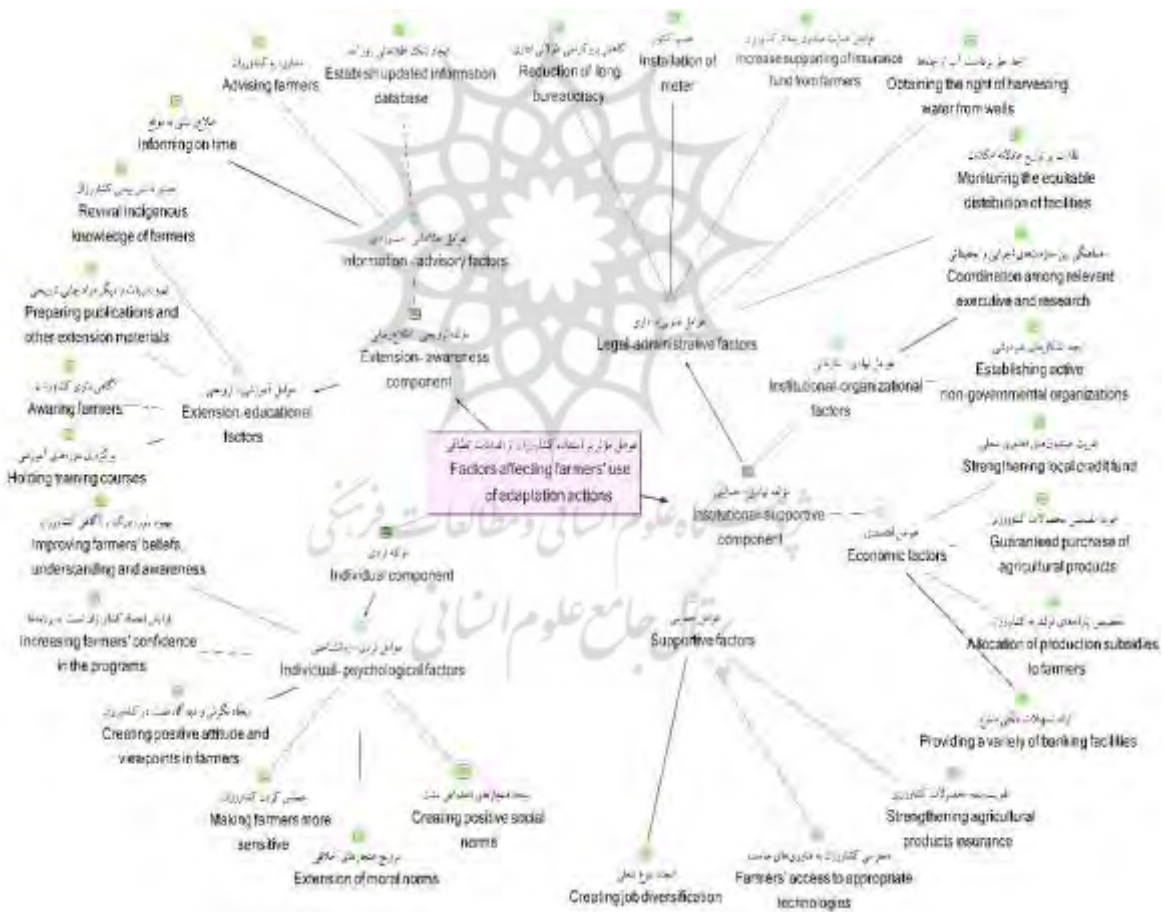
Advising farmers

Establish updated information database

Reduction of long bureaucracy

Installation of meter

Increase supporting of insurance fund from farmers

Obtaining the right of harvesting water from wells

Informing on time

Monitoring the equitable distribution of facilities

Revival indigenous knowledge of farmers

Coordination among relevant executive and research

Information - advisory factors

Preparing publications and other extension materials

Extension- awareness component

Legal-administrative factors

Establishing active non-governmental organizations

Institutional-organizational factors

Awaring farmers

Extension-educational factors

Holding training courses

Factors affecting farmers' use of adaptation actions

Strengthening local credit fund

Institutional-supportive component

Improving farmers' beliefs, understanding and awareness

Guaranteed purchase of agricultural products

Economic factors

Individual component

Increasing farmers' confidence in the programs

Supportive factors

Allocation of production subsidies to farmers

Individual- psychological factors

Providing a variety of banking facilities

Creating positive attitude and viewpoints in farmers

Making farmers more sensitive

Creating positive social norms

Strengthening agricultural products insurance

Extension of moral norms

Farmers' access to appropriate technologies

Creating job diversification